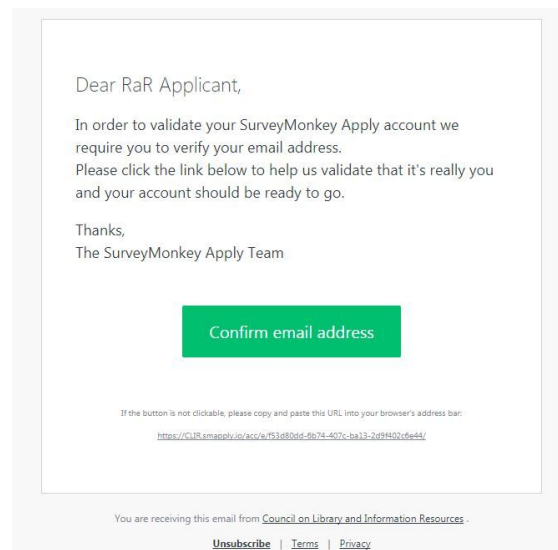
Dear RaR Applicant,

In order to validate your SurveyMonkey Apply account we require you to verify your email address.
Please click the link below to help us validate that it's really you and your account should be ready to go.

Thanks,
The SurveyMonkey Apply Team

Confirm email address

If the button is not clickable, please copy and paste this URL into your browser's address bar:

https://CLIR.smapply.io/acc/e/f53d80dd-6b74-407c-ba13-2d9f402c6e44/

You are receiving this email from Council on Library and Information Resources .

Unsubscribe | Terms | Privacy